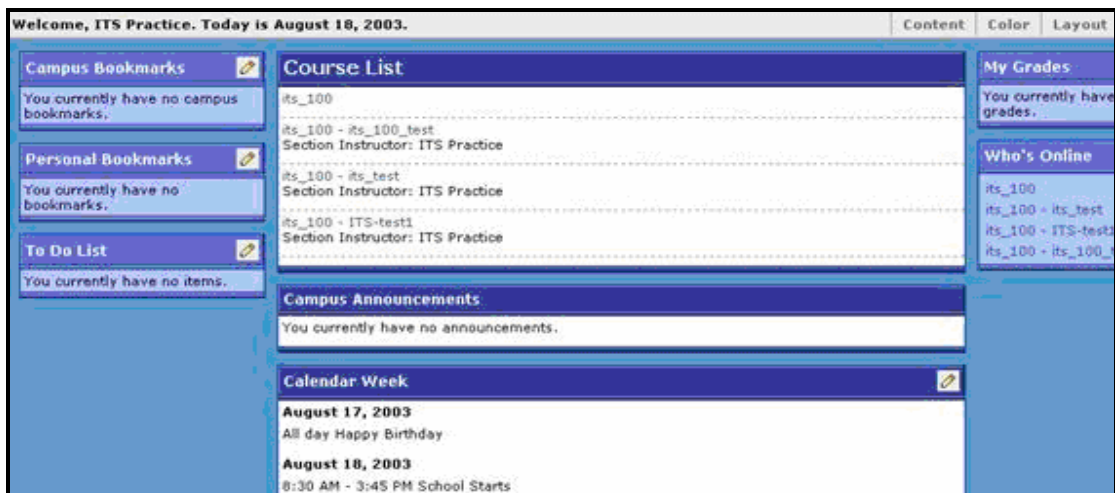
Welcome, ITS Practice. Today is August 18, 2003.

Content | Color | Layout

Campus Bookmarks

You currently have no campus bookmarks.

Personal Bookmarks

You currently have no bookmarks.

To Do List

You currently have no items.

Course List

its_100

its_100 - its_100_test
Section Instructor: ITS Practice

its_100 - its_test
Section Instructor: ITS Practice

its_100 - ITS-test1
Section Instructor: ITS Practice

Campus Announcements

You currently have no announcements.

Calendar Week

August 17, 2003
All day Happy Birthday

August 18, 2003
8:30 AM - 3:45 PM School Starts

My Grades

You currently have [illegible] grades.

Who's Online

its_100
its_100 - its_test
its_100 - ITS-test1
its_100 - its_100_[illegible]